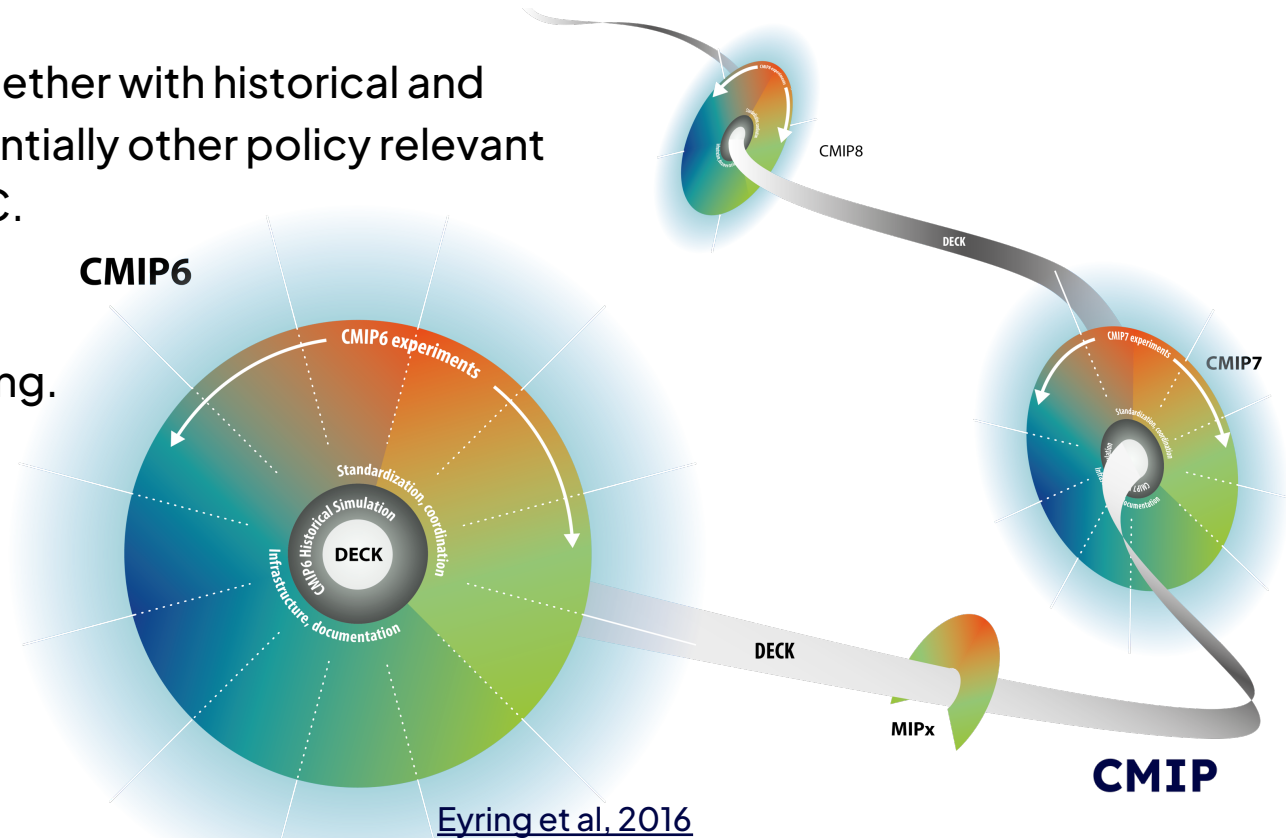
ether with historical and ntially other policy relevant C.

ng.

CMIP6

CMIP6 experiments

Standardization, coordination

CMIP6 Historical Simulation

DECK

Infrastructure, documentation

CMIP8

DECK

CMIP7

CMIP7 experiments

Standardization, coordination

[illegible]

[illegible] documentation

DECK

MIPx

CMIP

Eyring et al, 2016